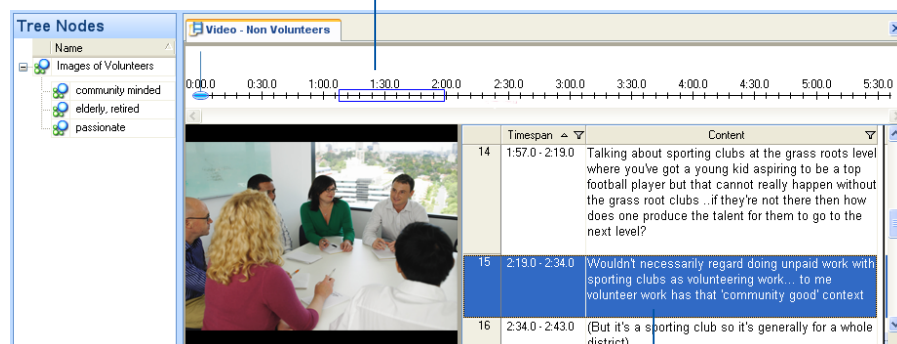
Tree Nodes

Name

Images of Volunteers

community minded

elderly, retired

passionate

Video - Non Volunteers

0:00.0 0:30.0 1:00.0 1:30.0 2:00.0 2:30.0 3:00.0 3:30.0 4:00.0 4:30.0 5:00.0 5:30.0

| | Timespan | Content |
|---|---|---|
| 14 | 1:57.0 - 2:19.0 | Talking about sporting clubs at the grass roots level where you've got a young kid aspiring to be a top football player but that cannot really happen without the grass root clubs ..if they're not there then how does one produce the talent for them to go to the next level? |
| 15 | 2:19.0 - 2:34.0 | Wouldn't necessarily regard doing unpaid work with sporting clubs as volunteering work... to me volunteer work has that 'community good' context |
| 16 | 2:34.0 - 2:43.0 | (But it's a sporting club so it's generally for a whole district) |